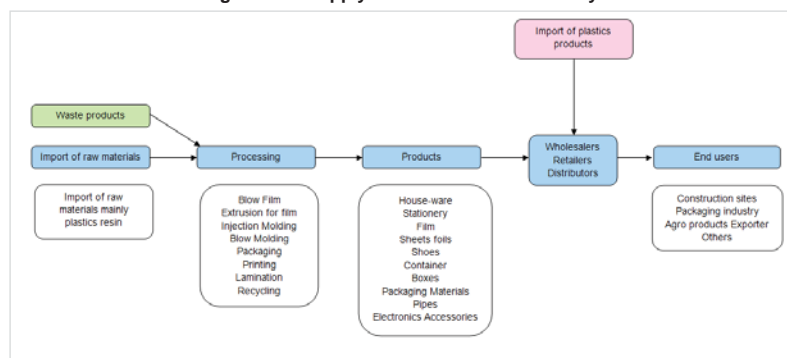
Import of plastics products

Waste products

Import of raw materials

Processing

Products

Wholesalers
Retailers
Distributors

End users

Import of raw materials mainly plastics resin

Blow Film
Extrusion for film
Injection Molding
Blow Molding
Packaging
Printing
Lamination
Recycling

House-ware
Stationery
Film
Sheets foils
Shoes
Container
Boxes
Packaging Materials
Pipes
Electronics Accessories

Construction sites
Packaging industry
Agro products Exporter
Others